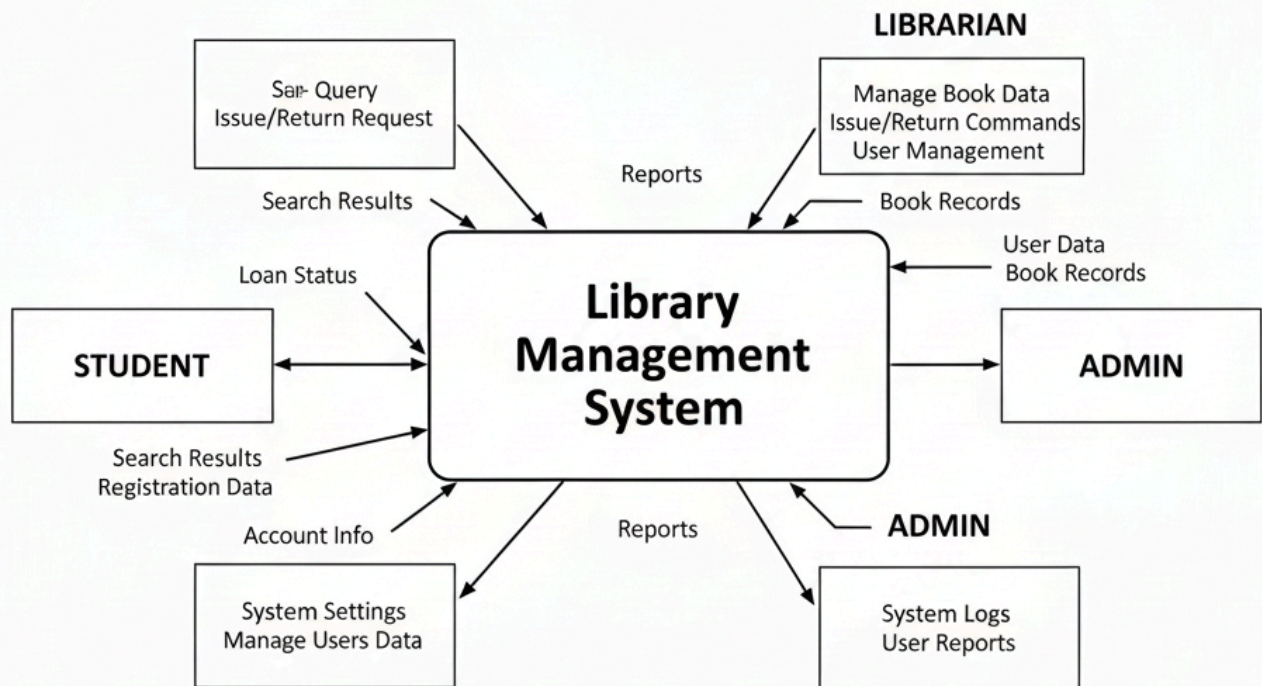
LIBRARIAN

Sar- Query
Issue/Return Request

Manage Book Data
Issue/Return Commands
User Management

Reports

Search Results

Book Records

User Data
Book Records

Loan Status

Library Management System

STUDENT

ADMIN

Search Results
Registration Data

Account Info

Reports

ADMIN

System Settings
Manage Users Data

System Logs
User Reports